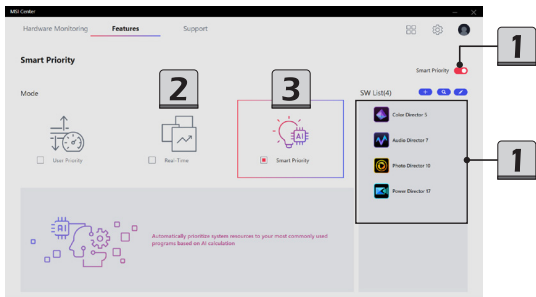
MSI Center

Hardware Monitoring Features Support

Smart Priority

Smart Priority

1

Mode

2

3

SW List(4)

1

User Priority

Real-Time

Smart Priority

Color Director 5

Audio Director 7

Photo Director 10

Power Director 17

Automatically prioritize system resources to your most commonly used programs based on AI calculation